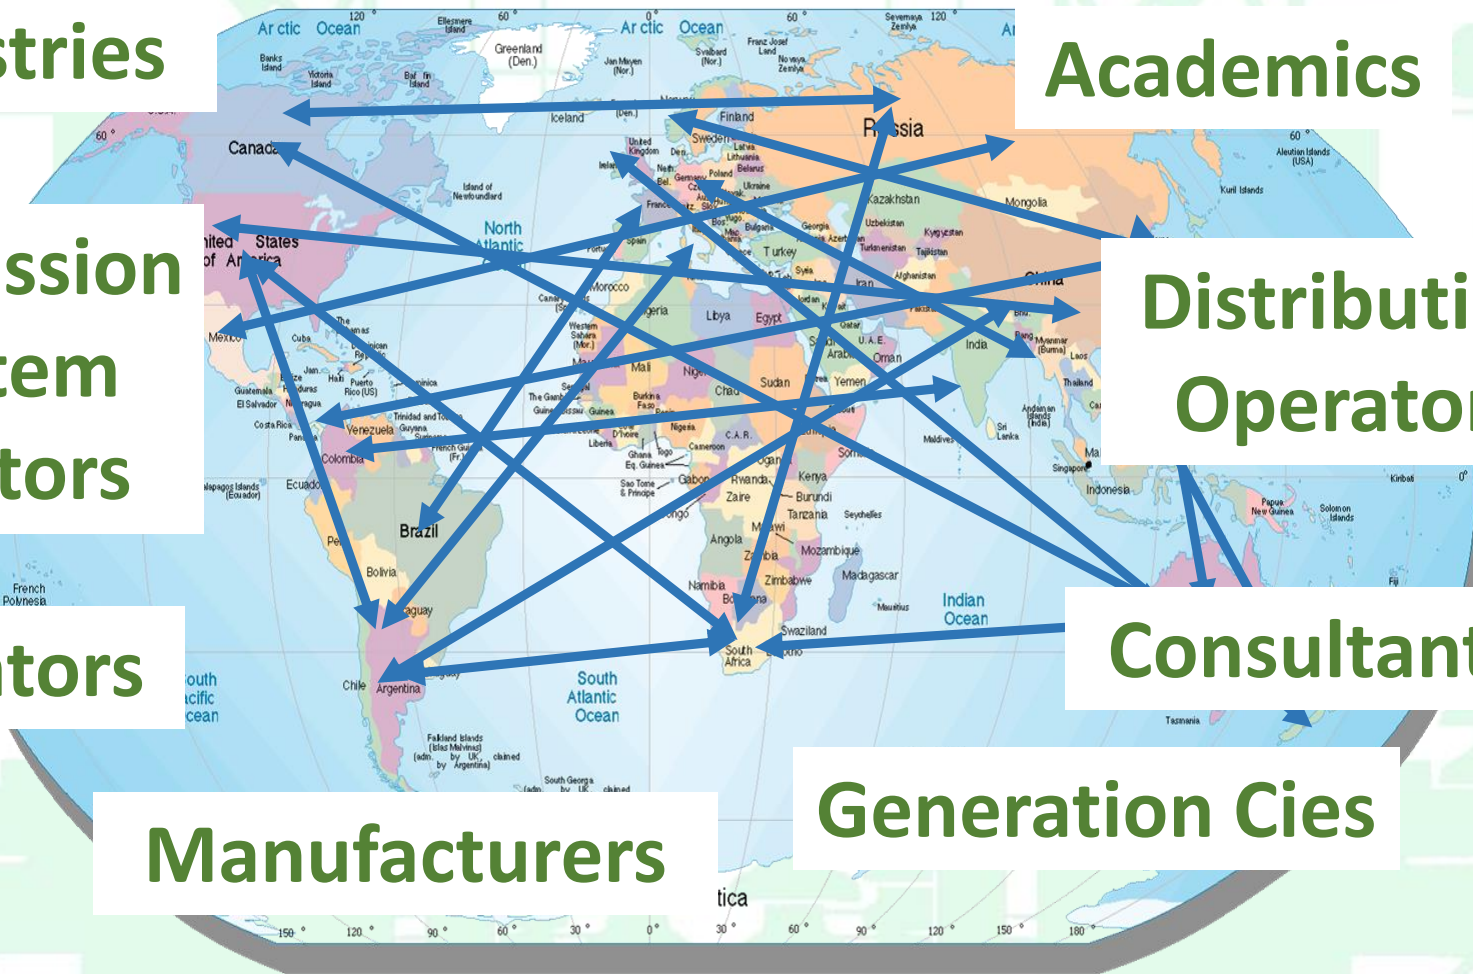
stries

Academics

ssion
tem
tors

Distributi
Operato

tors

Consultant

Generation Cies

Manufacturers

Arctic Ocean
120
Ellesmere Island
60
Greenland (Den.)
Arctic Ocean
0
Franz Josef Land
Severnaya Zemlya
120
Banks Island
Victoria Island
Baffin Island
Jan Mayen (Nor.)
Svalbard (Nor.)
Novaya Zemlya
Iceland
Finland
Russia
60
Canada
Sweden
Latvia
Lithuania
Belarus
Ukraine
United Kingdom
Ireland
Neth.
Bel.
Germany
Poland
France
Kazakhstan
Mongolia
Aleutian Islands (USA)
Kuril Islands
Island of Newfoundland
North Atlantic
Spain
Portugal
Bulgaria
Georgia
Azer.
Uzbekistan
Kyrgyzstan
Turkmenistan
Tajikistan
Turkey
Syria
Afghanistan
Iran
China
United States of America
Mexico
Cuba
Morocco
Algeria
Libya
Egypt
Saudi Arabia
Qatar
U.A.E.
Oman
India
Bang.
Myanmar (Burma)
Laos
Thailand
Jam.
Haiti
Puerto Rico (US)
Dominican Republic
Guatemala
El Salvador
Nicaragua
Costa Rica
Panama
Western Sahara (Mor.)
Mali
Niger
Chad
Sudan
Yemen
Burkina Faso
Nigeria
C.A.R.
Trinidad and Tobago
Venezuela
Guyana
Suriname
French Guiana (Fr.)
Colombia
Ecuador
Galapagos Islands (Ecuador)
Liberia
Ghana
Togo
Cameroon
Eq. Guinea
Gabon
Sao Tome & Principe
Congo
Uganda
Kenya
Somalia
Rwanda
Burundi
Zaire
Tanzania
Seychelles
Maldives
Sri Lanka
Andaman Islands (India)
Singapore
Malaysia
Indonesia
Papua New Guinea
Solomon Islands
Kiribati
Brazil
Peru
Bolivia
Paraguay
Angola
Malawi
Zambia
Mozambique
Zimbabwe
Madagascar
Mauritius
Namibia
Botswana
Swaziland
South Africa
Lesotho
Indian Ocean
Fiji
French Polynesia
Chile
Argentina
South Pacific Ocean
South Atlantic Ocean
Falkland Islands (Islas Malvinas) (adm. by UK, claimed by Argentina)
South Georgia (adm. by UK, claimed
Tasmania
tica
150
120
90
60
30
0
30
60
90
120
150
180